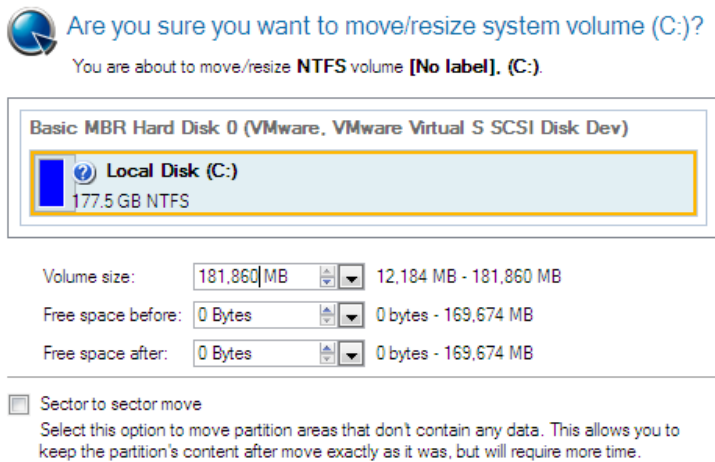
Are you sure you want to move/resize system volume (C:)?

You are about to move/resize NTFS volume [No label], (C:).

Basic MBR Hard Disk 0 (VMware, VMware Virtual S SCSI Disk Dev)

Local Disk (C:)
177.5 GB NTFS

Volume size: 181,860 MB 12,184 MB - 181,860 MB

Free space before: 0 Bytes 0 bytes - 169,674 MB

Free space after: 0 Bytes 0 bytes - 169,674 MB

Sector to sector move

Select this option to move partition areas that don't contain any data. This allows you to keep the partition's content after move exactly as it was, but will require more time.